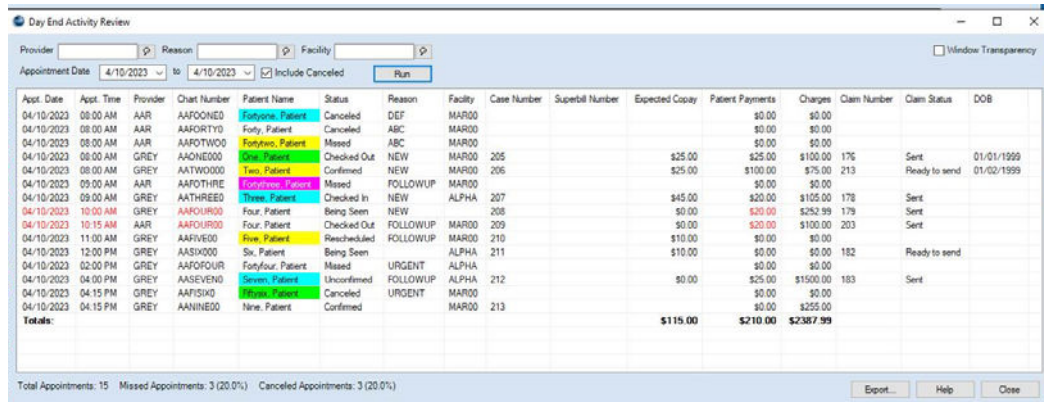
Day End Activity Review

Provider Reason Facility

Window Transparency

Appointment Date 4/10/2023 to 4/10/2023 Include Canceled Run

| Appt. Date | Appt. Time | Provider | Chart Number | Patient Name | Status | Reason | Facility | Case Number | Superbill Number | Expected Copay | Patient Payments | Charges | Claim Number | Claim Status | DOB |
|---|---|---|---|---|---|---|---|---|---|---|---|---|---|---|---|
| 04/10/2023 | 08:00 AM | AAR | AAFOONE0 | Fortyone, Patient | Canceled | DEF | MAR00 | | | | $0.00 | $0.00 | | | |
| 04/10/2023 | 08:00 AM | AAR | AAFORTY0 | Forty, Patient | Canceled | ABC | MAR00 | | | | $0.00 | $0.00 | | | |
| 04/10/2023 | 08:00 AM | AAR | AAFOTWO0 | Fortytwo, Patient | Missed | ABC | MAR00 | | | | $0.00 | $0.00 | | | |
| 04/10/2023 | 08:00 AM | GREY | AAONE000 | One, Patient | Checked Out | NEW | MAR00 | 205 | | $25.00 | $25.00 | $100.00 | 176 | Sent | 01/01/1999 |
| 04/10/2023 | 08:00 AM | GREY | AATWO000 | Two, Patient | Confirmed | NEW | MAR00 | 206 | | $25.00 | $100.00 | $75.00 | 213 | Ready to send | 01/02/1999 |
| 04/10/2023 | 09:00 AM | AAR | AAFOTHRE | Fortythree, Patient | Missed | FOLLOWUP | MAR00 | | | | $0.00 | $0.00 | | | |
| 04/10/2023 | 09:00 AM | GREY | AATHREE0 | Three, Patient | Checked In | NEW | ALPHA | 207 | | $45.00 | $20.00 | $105.00 | 178 | Sent | |
| 04/10/2023 | 10:00 AM | GREY | AAFOUR00 | Four, Patient | Being Seen | NEW | | 208 | | $0.00 | $20.00 | $252.99 | 179 | Sent | |
| 04/10/2023 | 10:15 AM | AAR | AAFOUR00 | Four, Patient | Checked Out | FOLLOWUP | MAR00 | 209 | | $0.00 | $20.00 | $100.00 | 203 | Sent | |
| 04/10/2023 | 11:00 AM | GREY | AAFIVE00 | Five, Patient | Rescheduled | FOLLOWUP | MAR00 | 210 | | $10.00 | $0.00 | $0.00 | | | |
| 04/10/2023 | 12:00 PM | GREY | AASIX000 | Six, Patient | Being Seen | | ALPHA | 211 | | $10.00 | $0.00 | $0.00 | 182 | Ready to send | |
| 04/10/2023 | 02:00 PM | GREY | AAFOFOUR | Fortyfour, Patient | Missed | URGENT | ALPHA | | | | $0.00 | $0.00 | | | |
| 04/10/2023 | 04:00 PM | GREY | AASEVEN0 | Seven, Patient | Unconfirmed | FOLLOWUP | ALPHA | 212 | | $0.00 | $25.00 | $1500.00 | 183 | Sent | |
| 04/10/2023 | 04:15 PM | AAR | AAFISIX0 | Fiftysix, Patient | Canceled | URGENT | MAR00 | | | | $0.00 | $0.00 | | | |
| 04/10/2023 | 04:15 PM | GREY | AANINE00 | Nine, Patient | Confirmed | | MAR00 | 213 | | | $0.00 | $255.00 | | | |
| Totals: | | | | | | | | | | $115.00 | $210.00 | $2387.99 | | | |

Total Appointments: 15 Missed Appointments: 3 (20.0%) Canceled Appointments: 3 (20.0%)

Export... Help Close